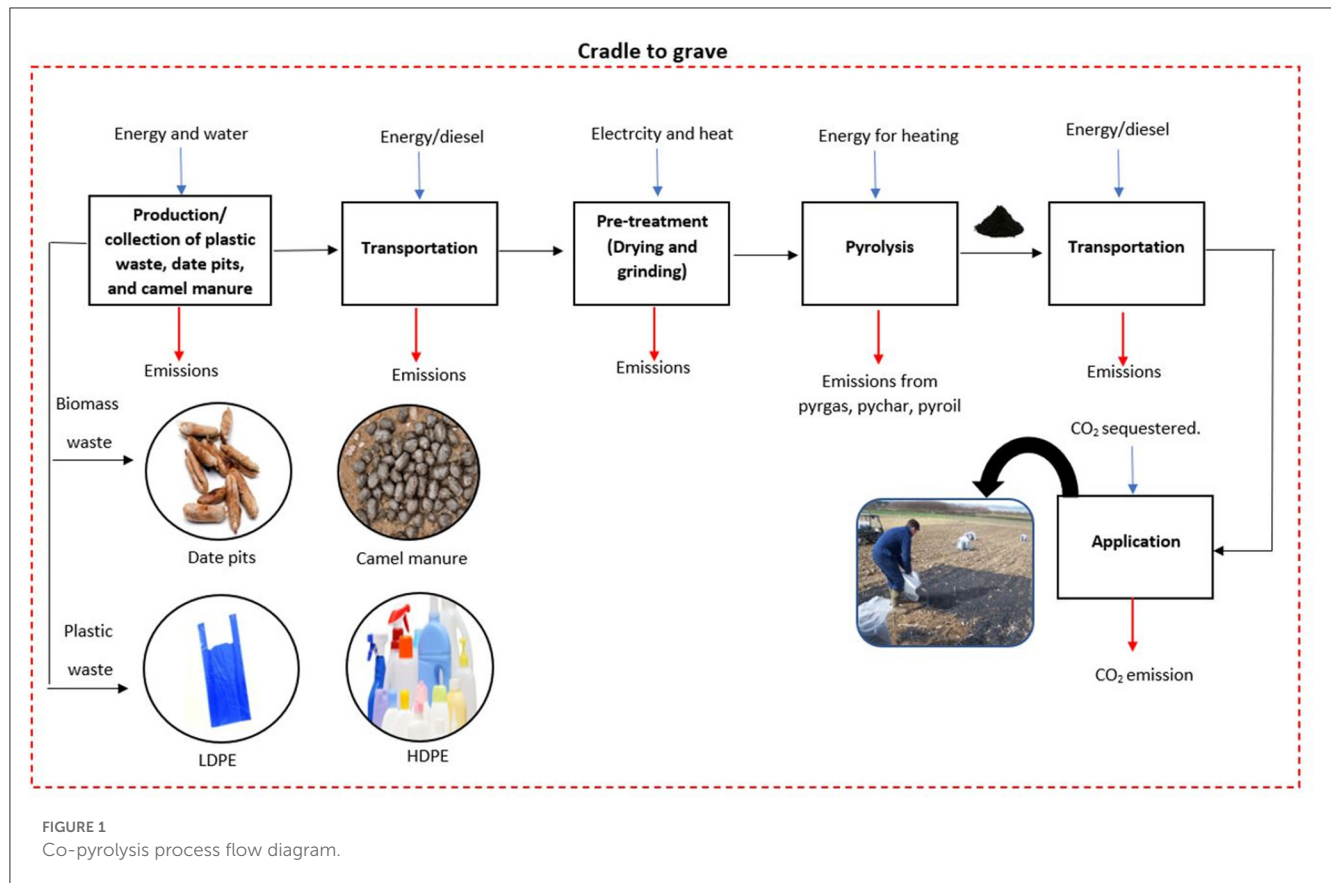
Cradle to grave

Energy and water

Production/ collection of plastic waste, date pits, and camel manure

Emissions

Energy/diesel

Transportation

Emissions

Electrcity and heat

Pre-treatment (Drying and grinding)

Emissions

Energy for heating

Pyrolysis

Emissions from pyrgas, pychar, pyroil

Energy/diesel

Transportation

Emissions

Biomass waste

Date pits

Camel manure

$CO_2$ sequestered.

Application

$CO_2$ emission

Plastic waste

LDPE

HDPE

FIGURE 1
Co-pyrolysis process flow diagram.